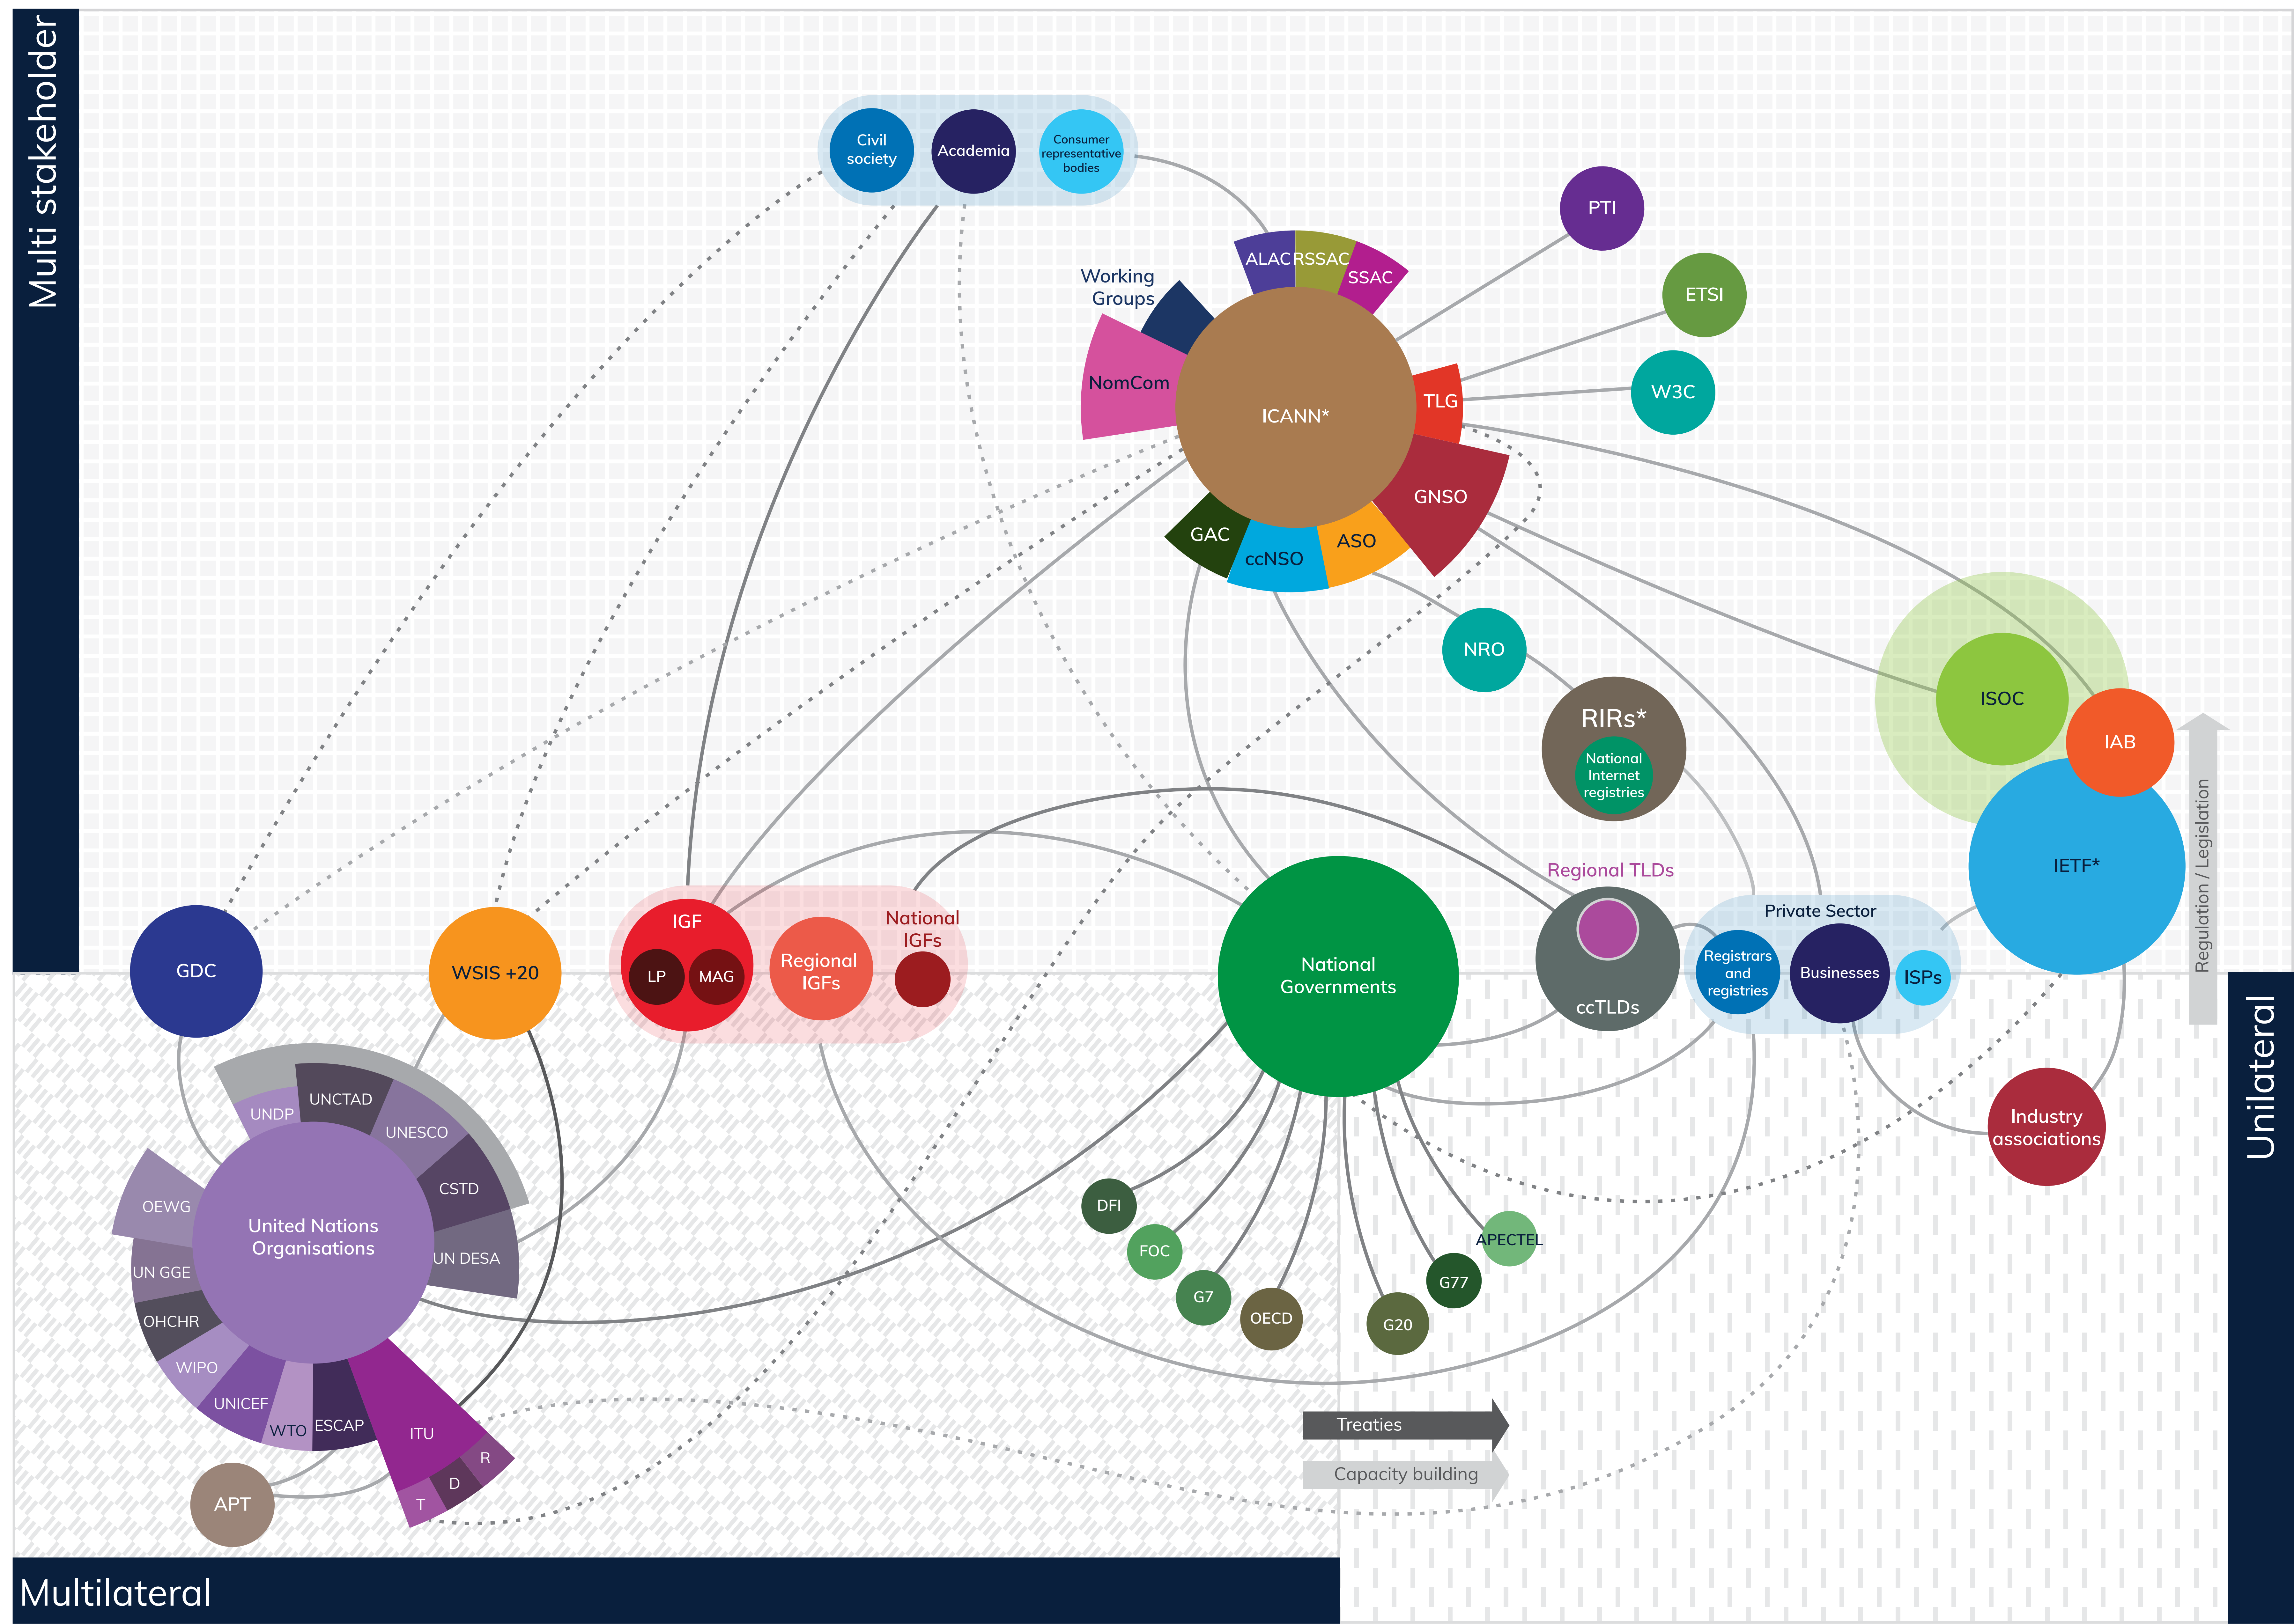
Multi stakeholder

Civil society
Academia
Consumer representative bodies

PTI
ALAC
RSSAC
SSAC
Working Groups
NomCom
ICANN*
TLG
ETSI
W3C
GNSO
GAC
ccNSO
ASO
NRO
RIRs*
National Internet registries
ISOC
IAB
IETF*
Regional TLDs
ccTLDs
Private Sector
Registrars and registries
Businesses
ISPs
Regulation / Legislation
Unilateral

GDC
WSIS +20
IGF
LP
MAG
Regional IGFs
National IGFs
National Governments

UNDP
UNCTAD
UNESCO
CSTD
OEWG
United Nations Organisations
UN DESA
UN GGE
OHCHR
WIPO
UNICEF
WTO
ESCAP
ITU
R
D
T
APT

DFI
FOC
G7
OECD
G20
G77
APECTEL
Industry associations

Treaties
Capacity building

Multilateral